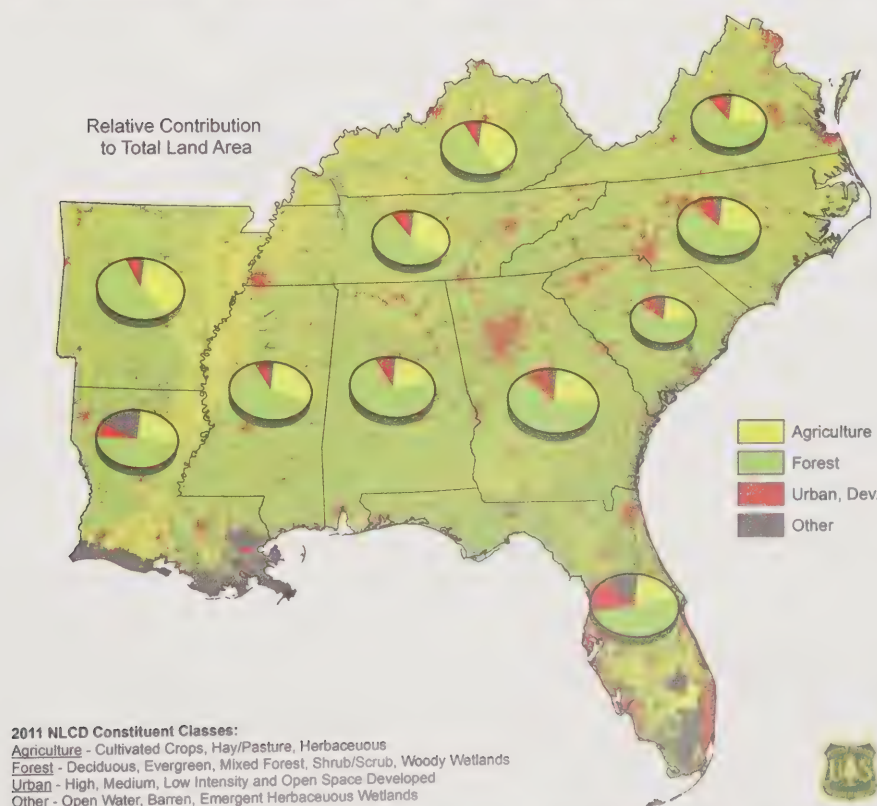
Relative Contribution to Total Land Area

Agriculture
Forest
Urban, Dev
Other

2011 NLCD Constituent Classes:
Agriculture - Cultivated Crops, Hay/Pasture, Herbaceuous
Forest - Deciduous, Evergreen, Mixed Forest, Shrub/Scrub, Woody Wetlands
Urban - High, Medium, Low Intensity and Open Space Developed
Other - Open Water, Barren, Emergent Herbaceuous Wetlands